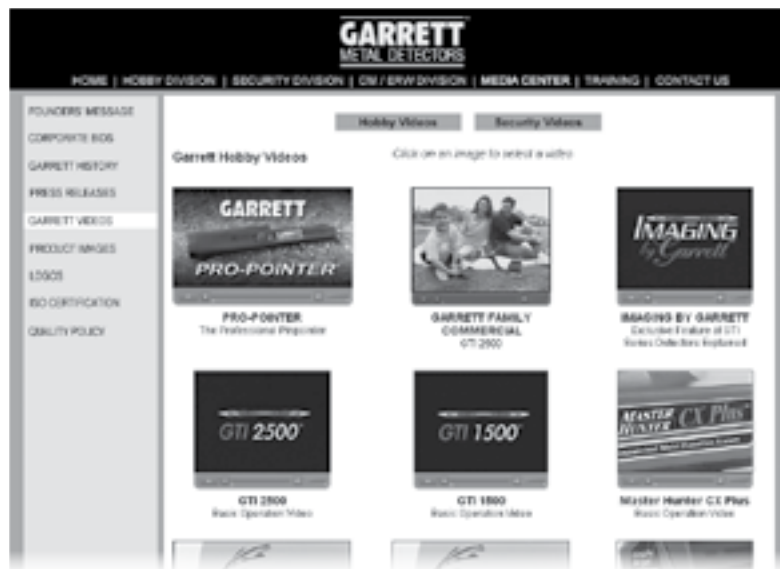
GARRETT
METAL DETECTORS

HOME | HOBBY DIVISION | SECURITY DIVISION | CM / ERW DIVISION | MEDIA CENTER | TRAINING | CONTACT US

FOUNDERS MESSAGE
CORPORATE BIOS
GARRETT HISTORY
PRESS RELEASES
GARRETT VIDEOS
PRODUCT IMAGES
LOGOS
ISO CERTIFICATION
QUALITY POLICY

Hobby Videos
Security Videos

Garrett Hobby Videos

Click on an image to select a video

GARRETT
PRO-POINTER

PRO-POINTER
The Professional Pinpointer

GARRETT FAMILY COMMERCIAL
GTI 2500

IMAGING by Garrett

IMAGING BY GARRETT
Exclusive Feature of GTI Series Detectors Explained

GTI 2500

GTI 2500
Basic Operation Video

GTI 1500

GTI 1500
Basic Operation Video

MASTER HUNTER CX Plus

Master Hunter CX Plus
Basic Operation Video